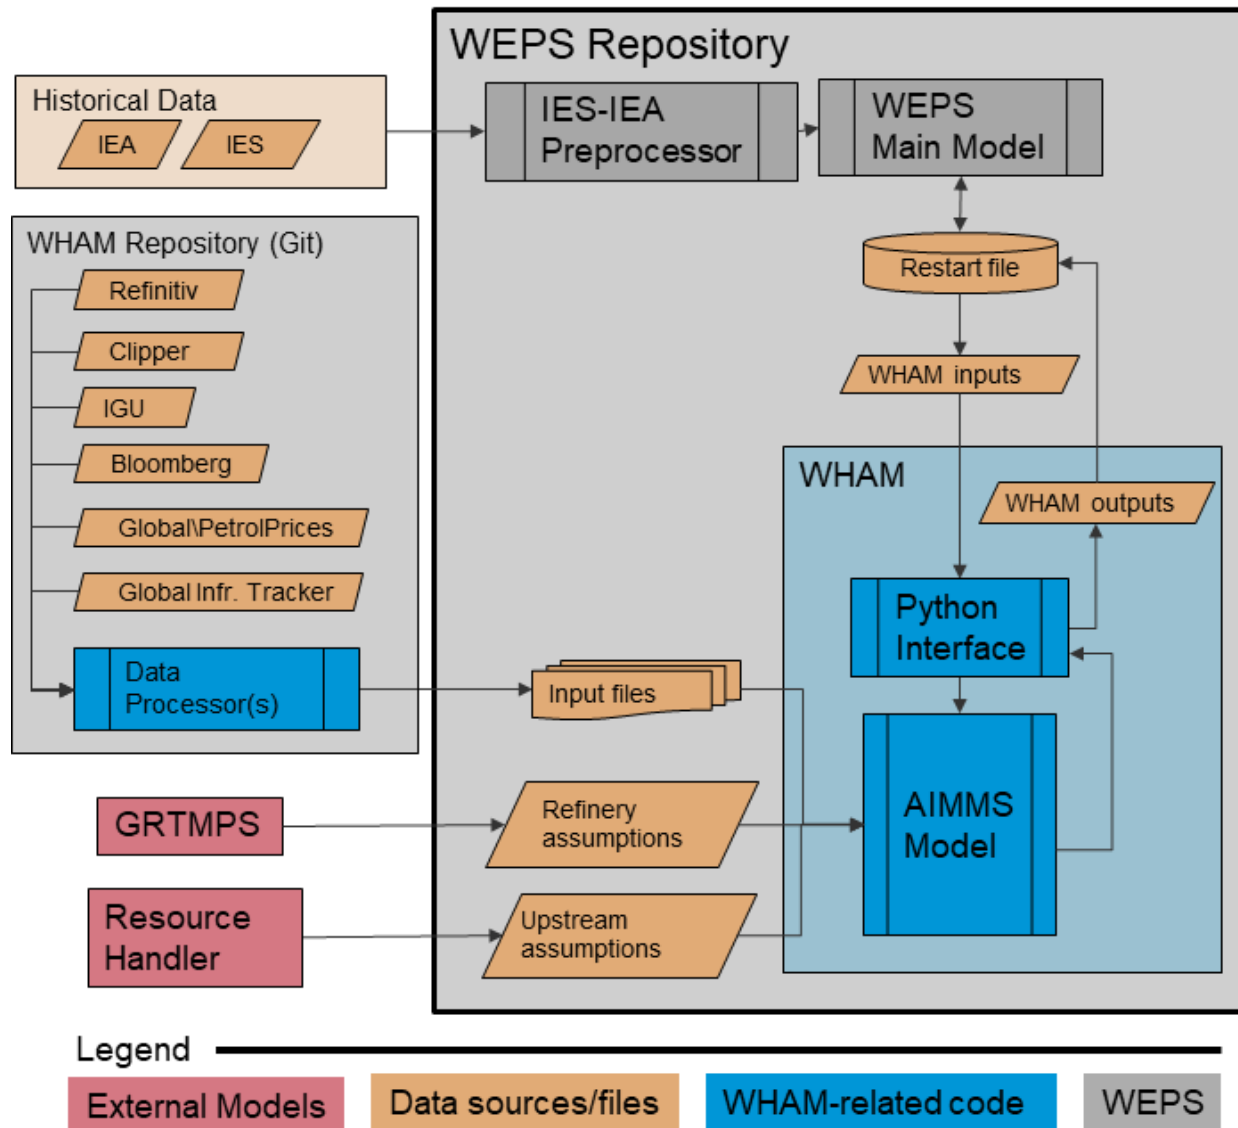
WEPS Repository

Historical Data

IEA

IES

IES-IEA Preprocessor

WEPS Main Model

Restart file

WHAM inputs

WHAM Repository (Git)

Refinitiv

Clipper

IGU

Bloomberg

Global\PetrolPrices

Global Infr. Tracker

Data Processor(s)

WHAM

WHAM outputs

Python Interface

Input files

AIMMS Model

GRTMPS

Refinery assumptions

Resource Handler

Upstream assumptions

Legend

External Models

Data sources/files

WHAM-related code

WEPS